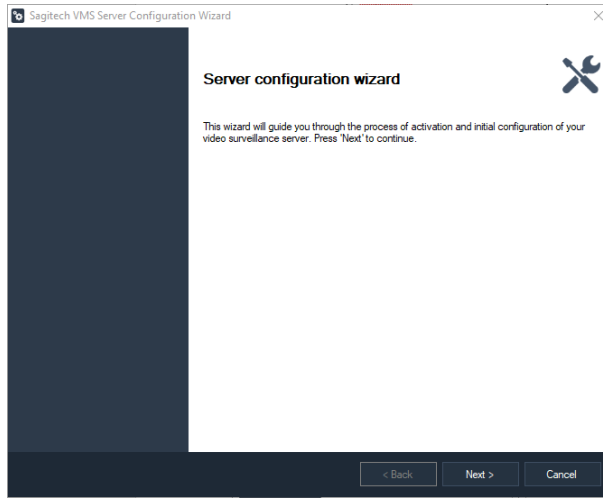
Sagitech VMS Server Configuration Wizard

Server configuration wizard

This wizard will guide you through the process of activation and initial configuration of your video surveillance server. Press 'Next' to continue.

< Back

Next >

Cancel